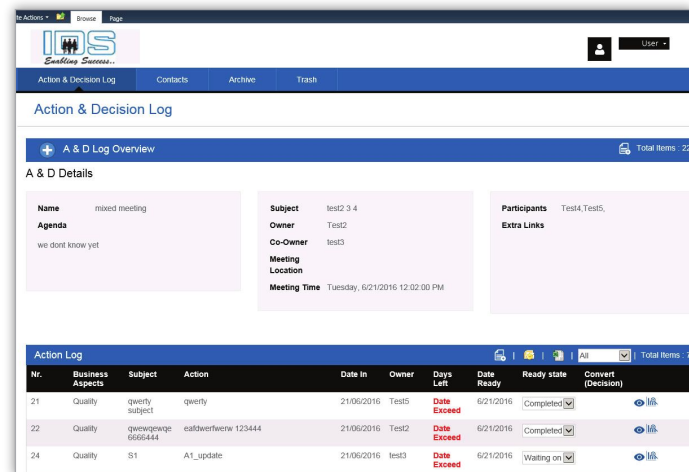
te Actions ▾ Browse Page

IDS
Enabling Success...

User ▾

Action & Decision Log | Contacts | Archive | Trash

Action & Decision Log

A & D Log Overview

Total Items : 22

A & D Details

Name mixed meeting
Agenda
we dont know yet

Subject test2 3 4
Owner Test2
Co-Owner test3
Meeting Location
Meeting Time Tuesday, 6/21/2016 12:02:00 PM

Participants Test4,Test5,
Extra Links

Action Log

All

| Total Items : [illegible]

| Nr. | Business Aspects | Subject | Action | Date In | Owner | Days Left | Date Ready | Ready state | Convert (Decision) |
|---|---|---|---|---|---|---|---|---|---|
| 21 | Quality | qwerty subject | qwerty | 21/06/2016 | Test5 | Date Exceed | 6/21/2016 | Completed | |
| 22 | Quality | qwewqewqe 6666444 | eafdwerfwerw 123444 | 21/06/2016 | Test2 | Date Exceed | 6/21/2016 | Completed | |
| 24 | Quality | S1 | A1_update | 21/06/2016 | test3 | Date Exceed | 6/21/2016 | Waiting on | |